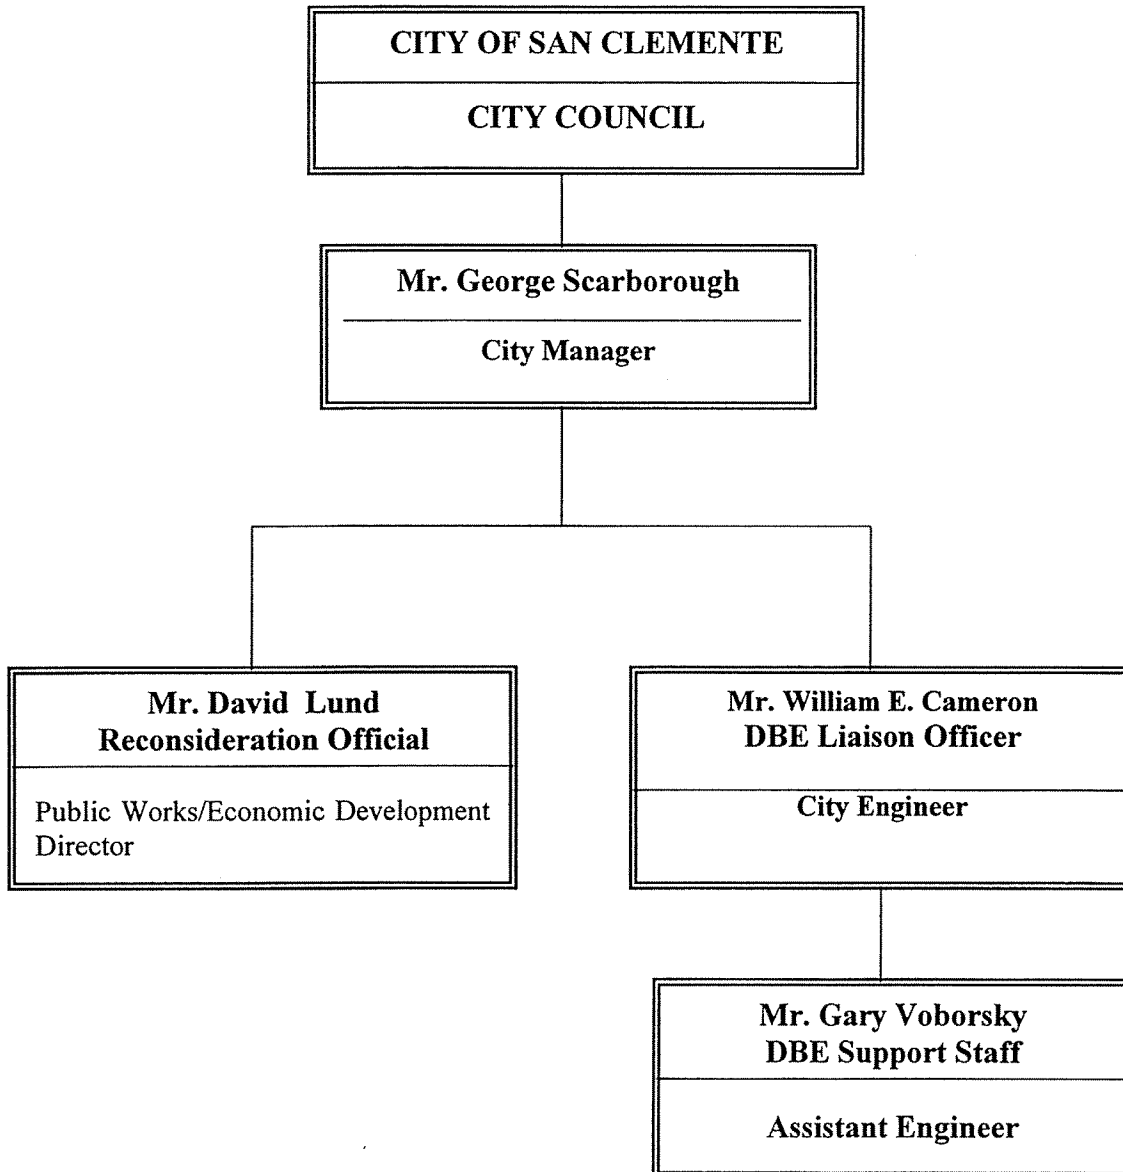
CITY OF SAN CLEMENTE

CITY COUNCIL

Mr. George Scarborough

City Manager

Mr. David Lund
Reconsideration Official

Public Works/Economic Development Director

Mr. William E. Cameron
DBE Liaison Officer

City Engineer

Mr. Gary Voborsky
DBE Support Staff

Assistant Engineer